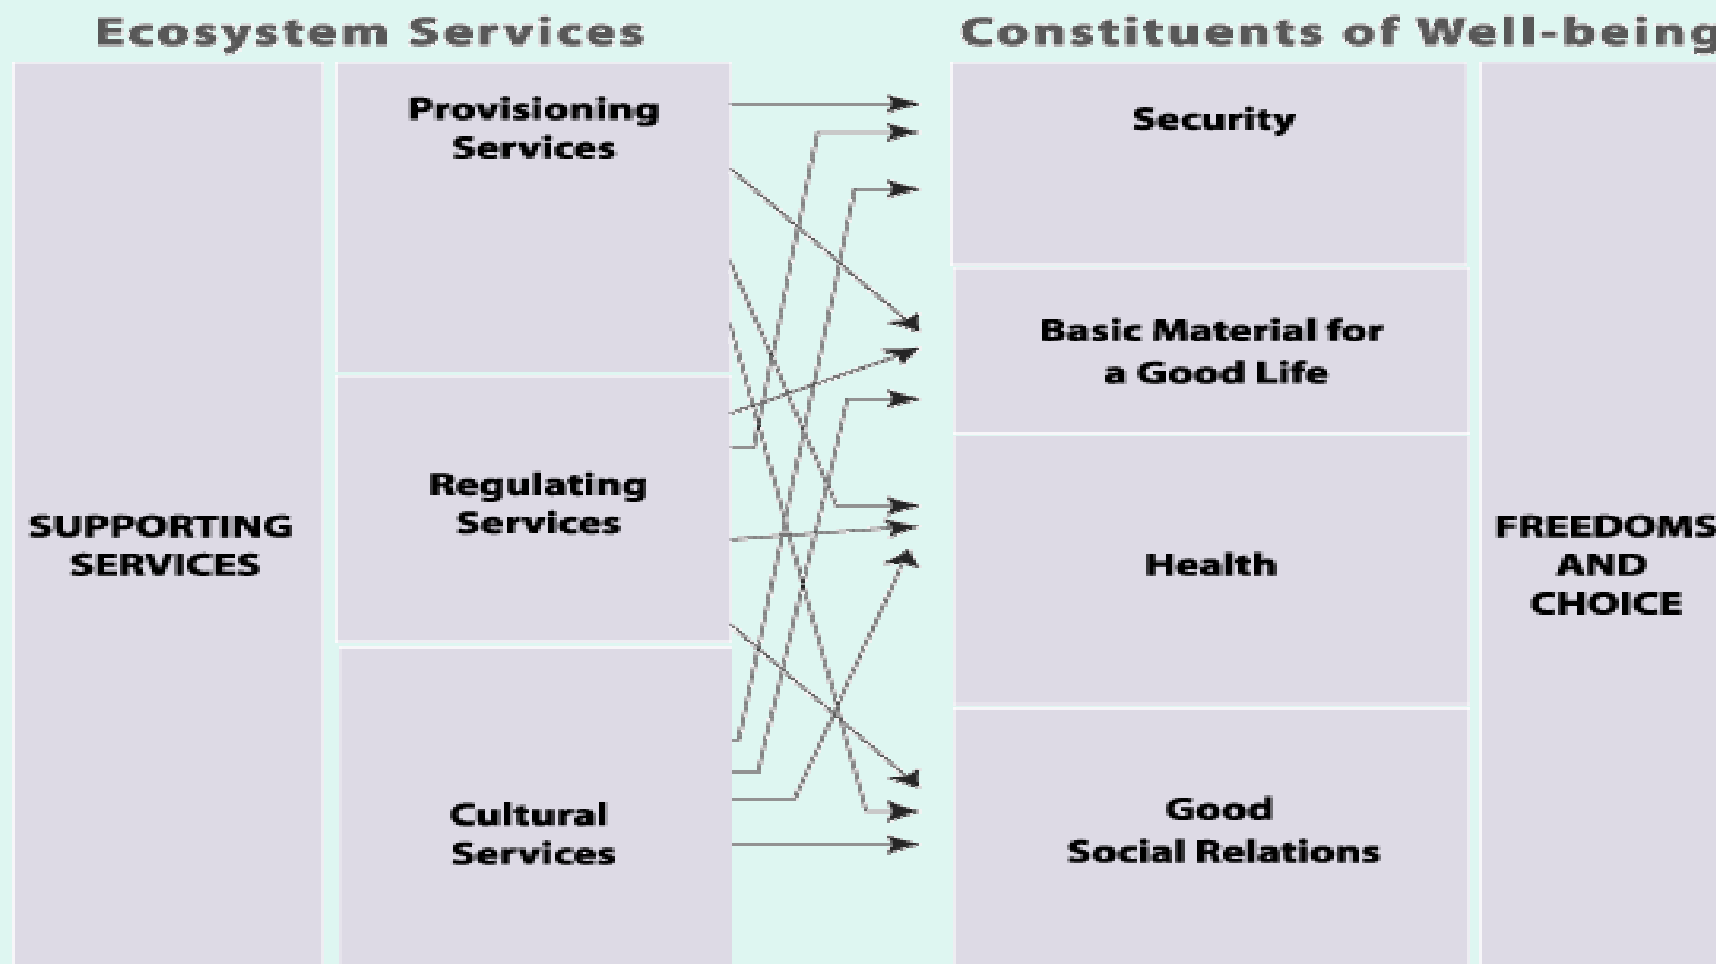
Ecosystem Services

Constituents of Well-being

SUPPORTING SERVICES

Provisioning Services

Regulating Services

Cultural Services

Security

Basic Material for a Good Life

Health

Good Social Relations

FREEDOMS AND CHOICE